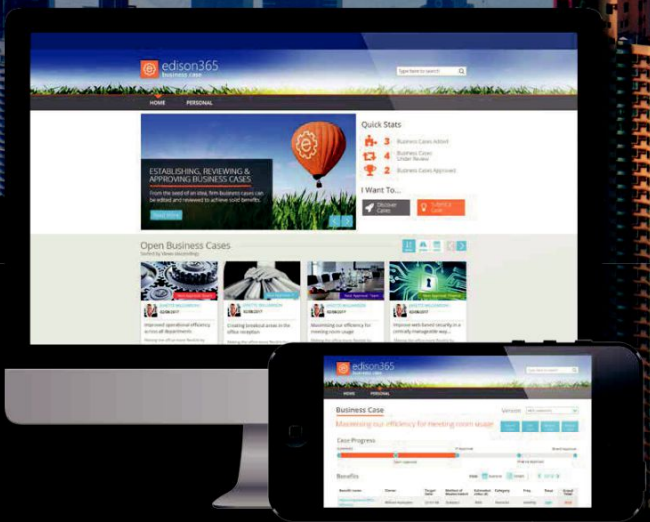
edison365
business case

Type here to search

HOME PERSONAL

ESTABLISHING, REVIEWING & APPROVING BUSINESS CASES

From the seed of an idea, firm business cases can be edited and reviewed to achieve solid benefits.

Read More

Quick Stats

3 Business Cases Added

4 Business Cases Under Review

2 Business Cases Approved

I Want To...

Discover Cases

Submit a Case

Open Business Cases

Sorted by Views (ascending)

02/08/2017

Improved operational efficiency across all departments

02/08/2017

Creating breakout areas in the office reception

02/08/2017

Maximising our efficiency for meeting room usage

02/08/2017

Improve web based security in a centrally manageable way

edison365
business case

HOME PERSONAL

Business Case

Maximising our efficiency for meeting room usage

Case Progress

Benefits